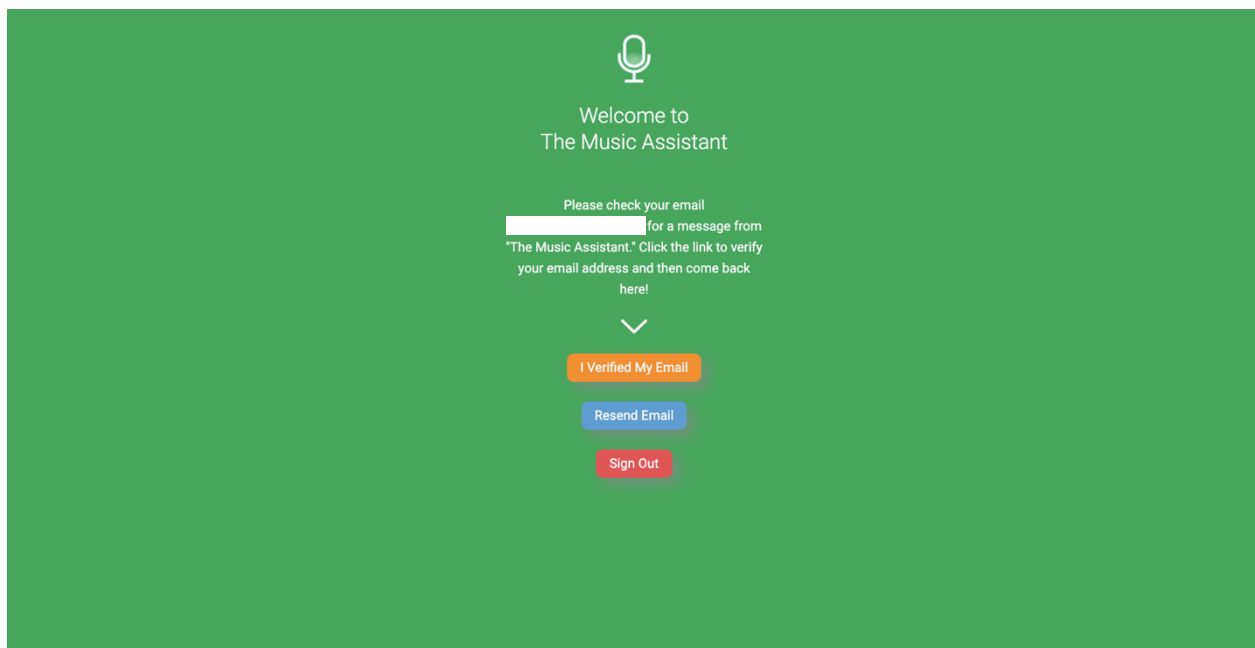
Welcome to
The Music Assistant

Please check your email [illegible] for a message from "The Music Assistant." Click the link to verify your email address and then come back here!

I Verified My Email

Resend Email

Sign Out